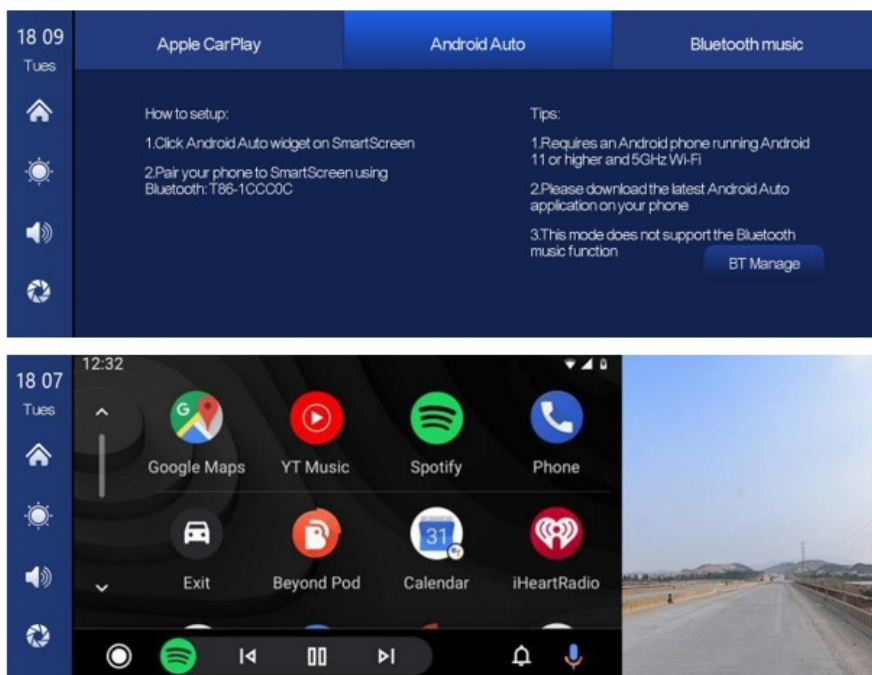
18 09
Tues

Apple CarPlay

Android Auto

Bluetooth music

How to setup:

1.Click Android Auto widget on SmartScreen

2.Pair your phone to SmartScreen using Bluetooth: T86-1CCC0C

Tips:

1.Requires an Android phone running Android 11 or higher and 5GHz Wi-Fi

2.Please download the latest Android Auto application on your phone

3.This mode does not support the Bluetooth music function

BT Manage

18 07
Tues

12:32

Google Maps

YT Music

Spotify

Phone

Exit

Beyond Pod

31

Calendar

iHeartRadio